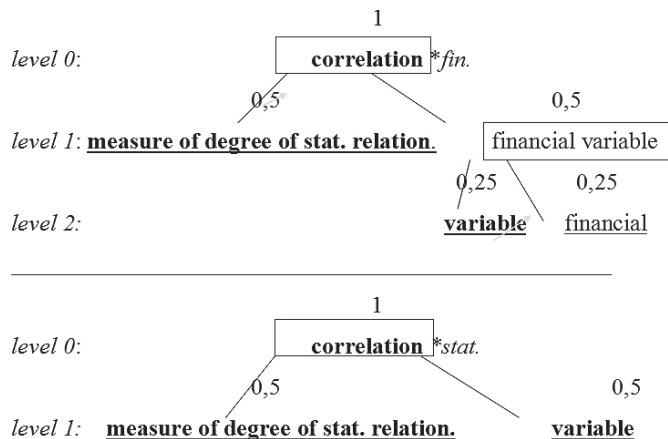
1

*level 0*: **correlation** \**fin.*

0,5 0,5

*level 1*: **measure of degree of stat. relation**. financial variable

0,25 0,25

*level 2:* **variable** financial

1

*level 0*: **correlation** \**stat.*

0,5 0,5

*level 1:* **measure of degree of stat. relation.** **variable**